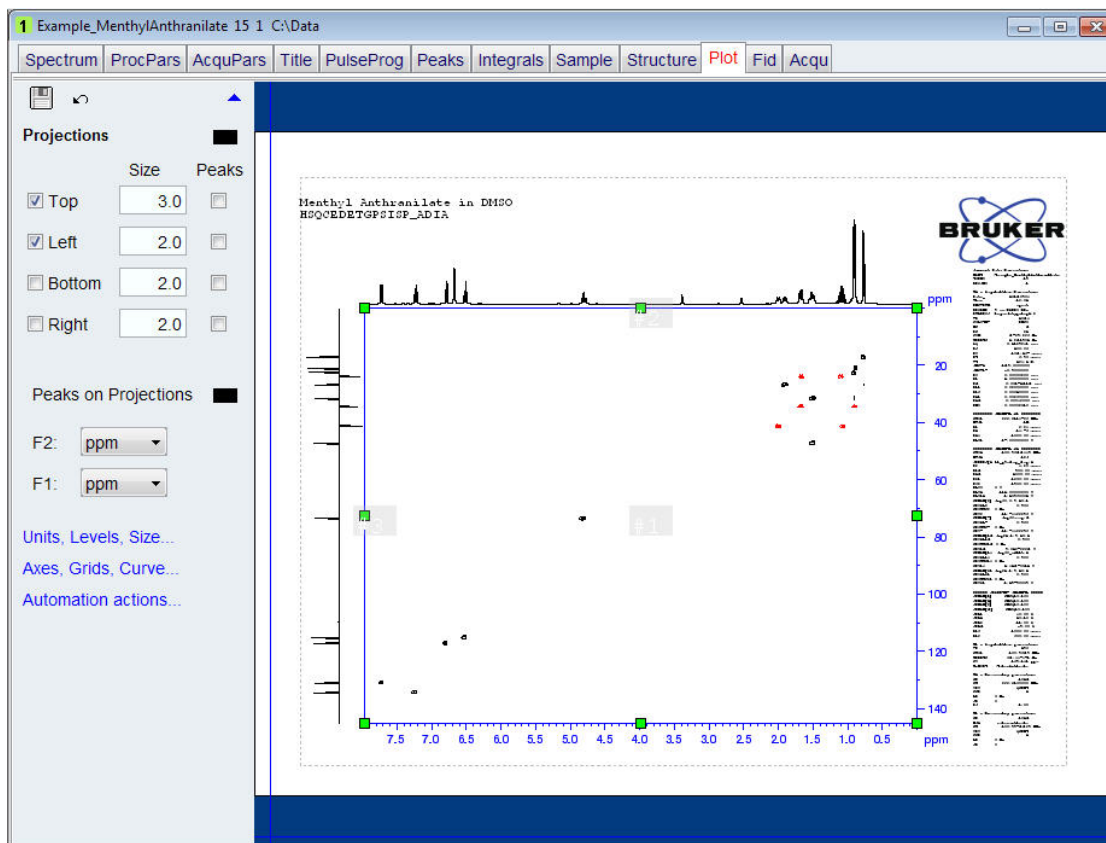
1 Example_MenthylAnthranilate 15 1 C:\Data

Spectrum | ProcPars | AcquPars | Title | PulseProg | Peaks | Integrals | Sample | Structure | Plot | Fid | Acqu

Projections

| | Size | Peaks |
|---|---|---|
| ☑ Top | 3.0 | ☐ |
| ☑ Left | 2.0 | ☐ |
| ☐ Bottom | 2.0 | ☐ |
| ☐ Right | 2.0 | ☐ |

Peaks on Projections

F2: ppm

F1: ppm

Units, Levels, Size...
Axes, Grids, Curve...
Automation actions...

Menthyl Anthranilate in DMSO
HSQCEDETGPSISP_ADIA

BRUKER

#2
#3
#1

ppm
20
40
60
80
100
120
140
ppm

7.5 7.0 6.5 6.0 5.5 5.0 4.5 4.0 3.5 3.0 2.5 2.0 1.5 1.0 0.5

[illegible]